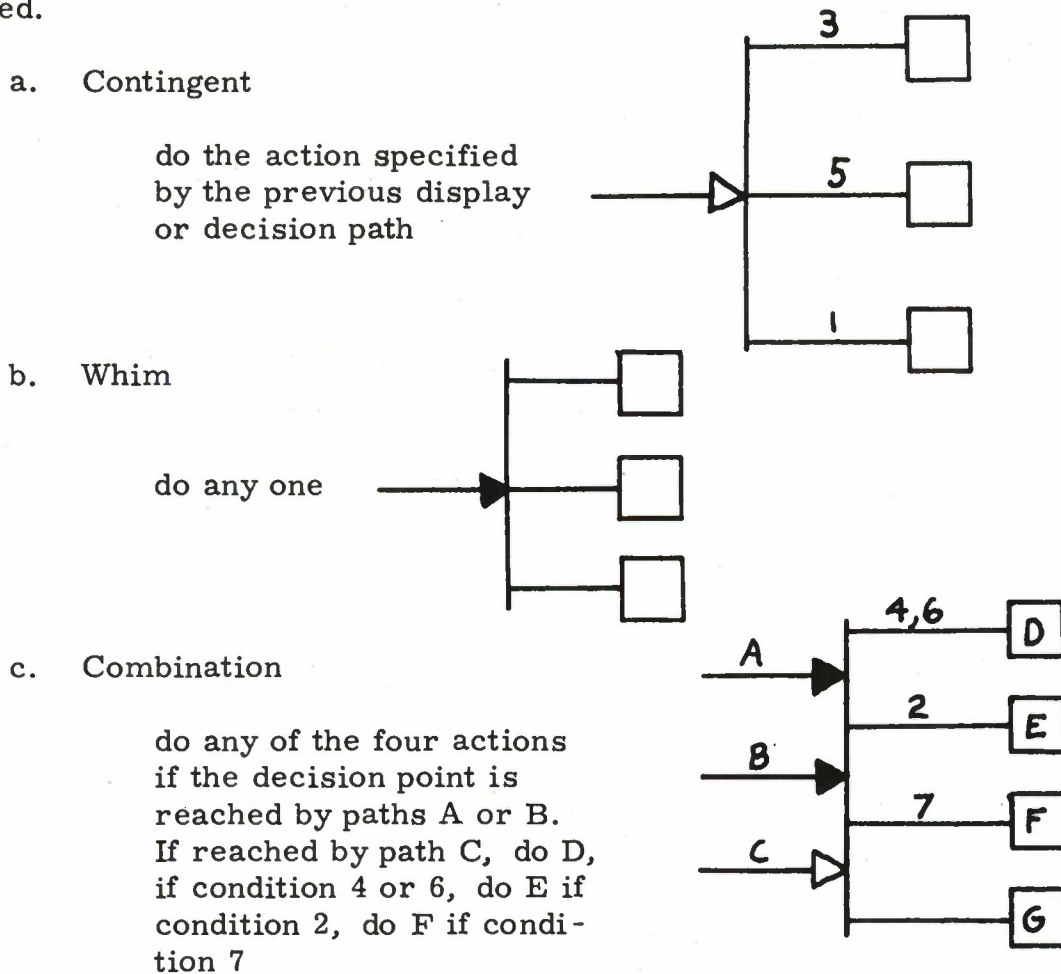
ed.

a. Contingent

do the action specified by the previous display or decision path

3

5

1

b. Whim

do any one

c. Combination

do any of the four actions if the decision point is reached by paths A or B. If reached by path C, do D, if condition 4 or 6, do E if condition 2, do F if condition 7

A

B

C

4,6

2

7

D

E

F

G